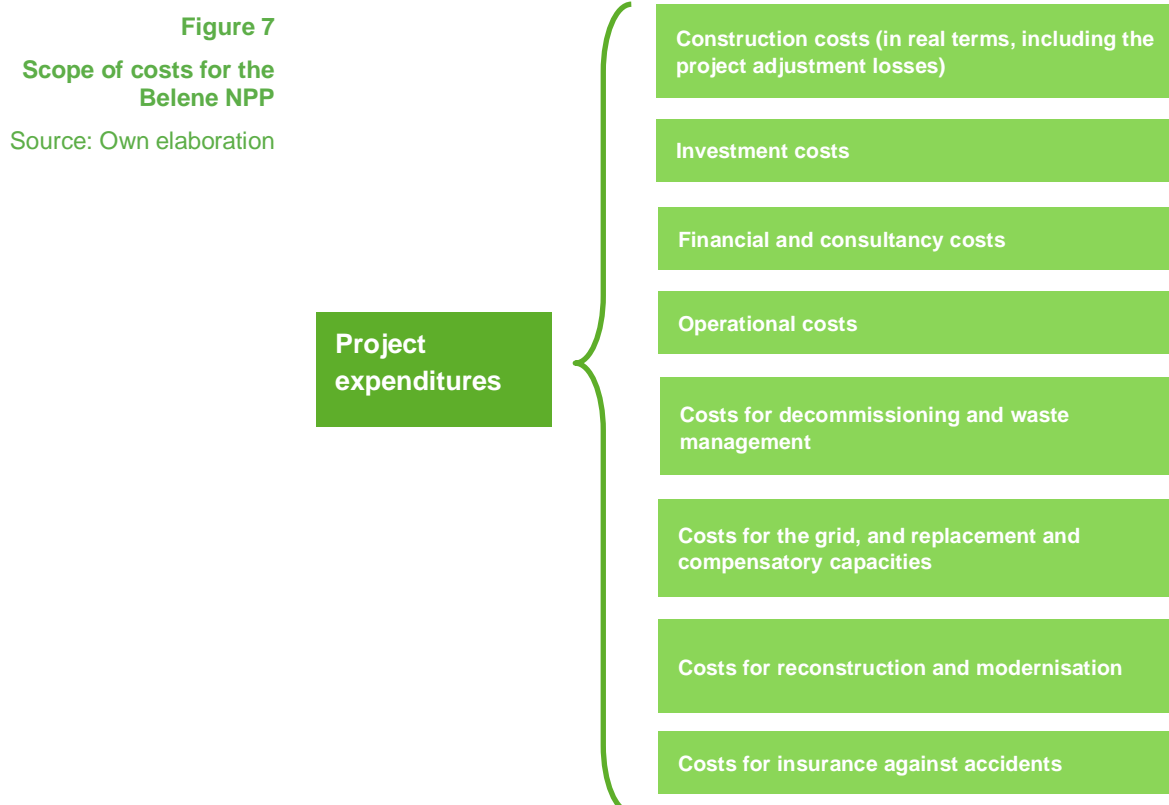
Figure 7

Scope of costs for the Belene NPP

Source: Own elaboration

Project expenditures

Construction costs (in real terms, including the project adjustment losses)

Investment costs

Financial and consultancy costs

Operational costs

Costs for decommissioning and waste management

Costs for the grid, and replacement and compensatory capacities

Costs for reconstruction and modernisation

Costs for insurance against accidents